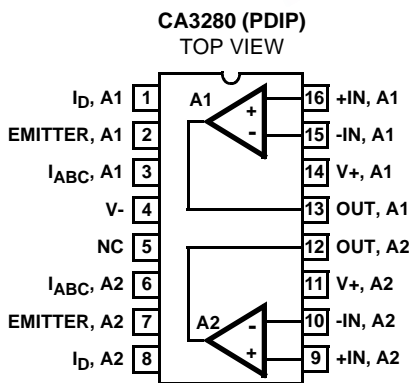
CA3280 (PDIP)
TOP VIEW

$I_D$, A1 1
EMITTER, A1 2
$I_{ABC}$, A1 3
V- 4
NC 5
$I_{ABC}$, A2 6
EMITTER, A2 7
$I_D$, A2 8

A1
+
-

A2
-
+

16 +IN, A1
15 -IN, A1
14 V+, A1
13 OUT, A1
12 OUT, A2
11 V+, A2
10 -IN, A2
9 +IN, A2